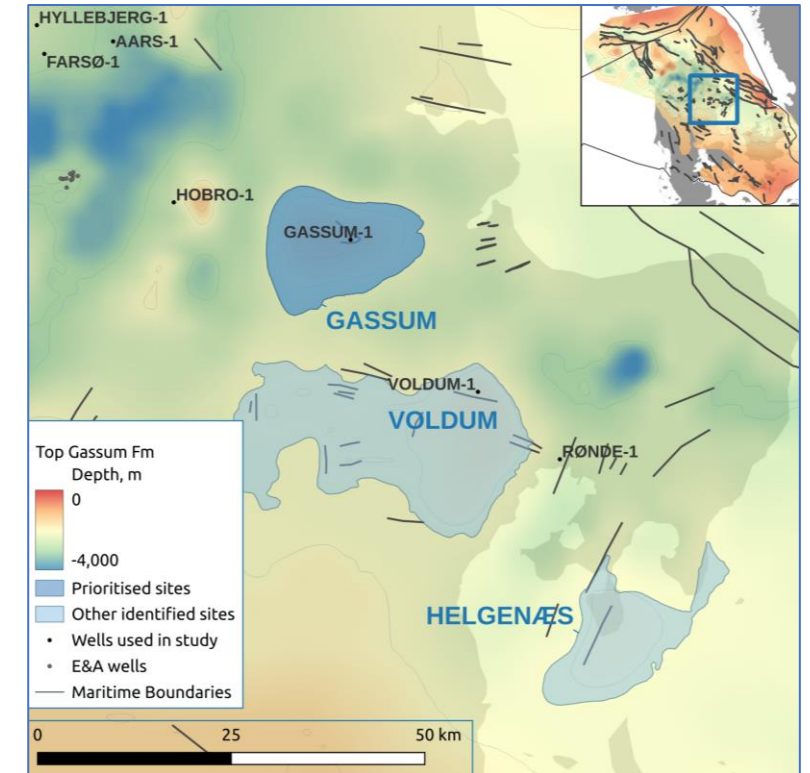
HYLLEBJERG-1
AARS-1
FARSØ-1
HOBRO-1
GASSUM-1
GASSUM
VOLDUM-1
VOLDUM
RØNDE-1
HELGENÆS

Top Gassum Fm
Depth, m
0
-4,000
Prioritised sites
Other identified sites
Wells used in study
E&A wells
Maritime Boundaries

0
25
50 km